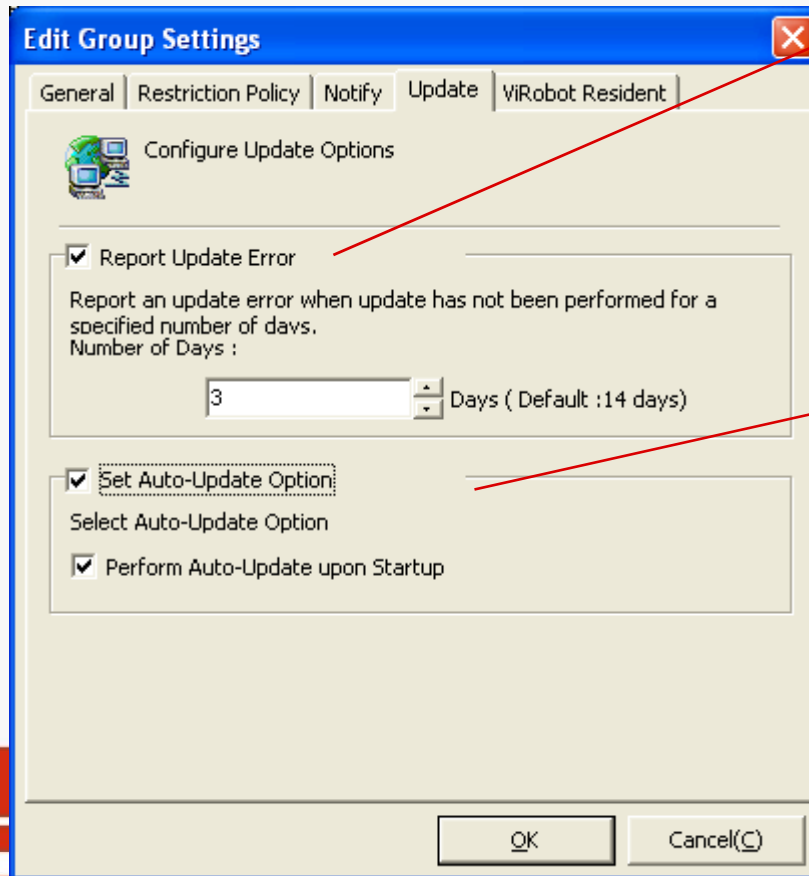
Edit Group Settings

General | Restriction Policy | Notify | Update | ViRobot Resident

Configure Update Options

Report Update Error

Report an update error when update has not been performed for a specified number of days.
Number of Days :

3 Days ( Default :14 days)

Set Auto-Update Option

Select Auto-Update Option

Perform Auto-Update upon Startup

OK | Cancel(C)